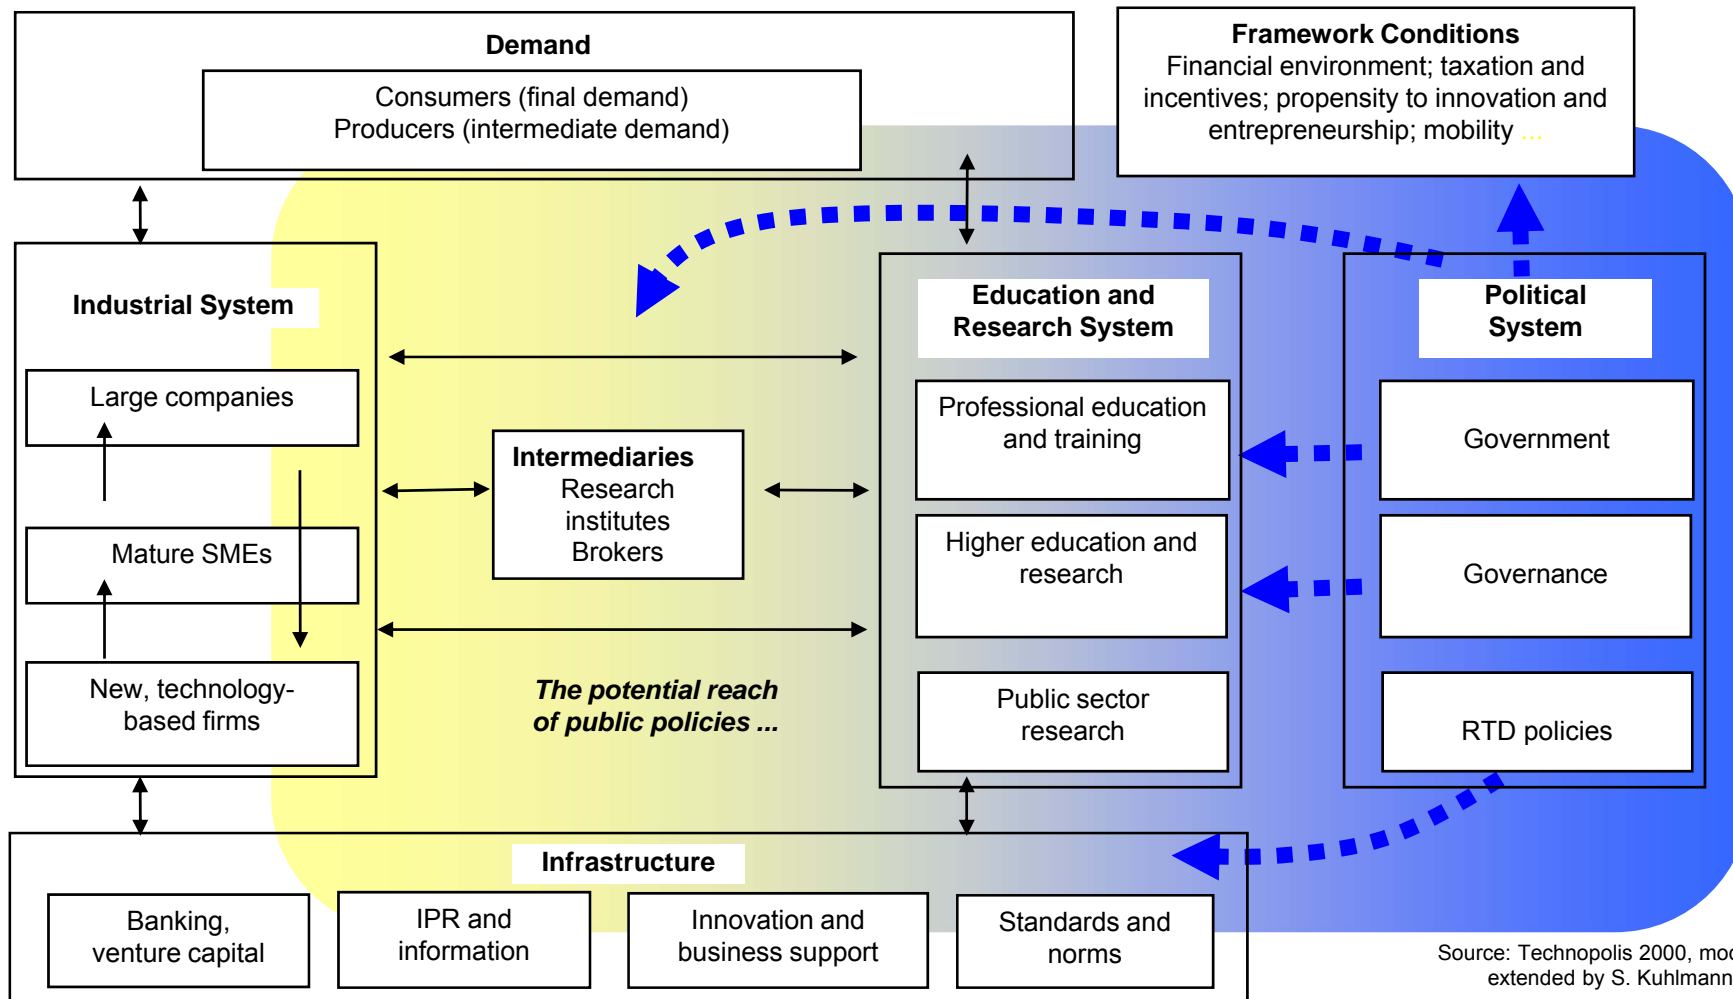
Demand

Consumers (final demand)
Producers (intermediate demand)

Framework Conditions
Financial environment; taxation and incentives; propensity to innovation and entrepreneurship; mobility ...

Industrial System

Large companies

Mature SMEs

New, technology-based firms

Intermediaries
Research institutes
Brokers

Education and Research System

Professional education and training

Higher education and research

Public sector research

Political System

Government

Governance

RTD policies

The potential reach of public policies ...

Infrastructure

Banking, venture capital

IPR and information

Innovation and business support

Standards and norms

Source: Technopolis 2000, mod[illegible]
extended by S. Kuhlmann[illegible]